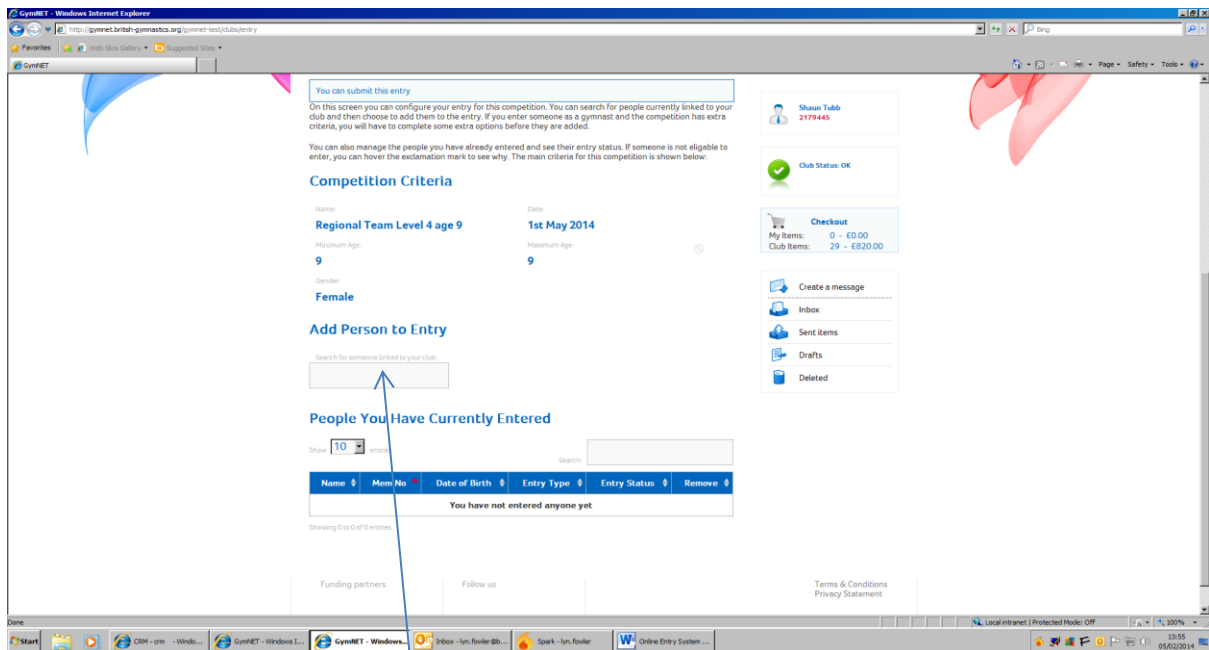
GymNET - Windows Internet Explorer

http://gymnet.british-gymnastics.org/gymnet-test/clubs/entry

Bing

Favorites | Web Slice Gallery ▾ | Suggested Sites ▾

GymNET

Page ▾ Safety ▾ Tools ▾

You can submit this entry

On this screen you can configure your entry for this competition. You can search for people currently linked to your club and then choose to add them to the entry. If you enter someone as a gymnast and the competition has extra criteria, you will have to complete some extra options before they are added.

You can also manage the people you have already entered and see their entry status. If someone is not eligable to enter, you can hover the exclamation mark to see why. The main criteria for this competition is shown below:

Competition Criteria

Name:
Regional Team Level 4 age 9

Date:
1st May 2014

Minimum Age:
9

Maximum Age:
9

Gender:
Female

Add Person to Entry

Search for someone linked to your club:

People You Have Currently Entered

Show 10 entries

Search:

| Name | Mem No | Date of Birth | Entry Type | Entry Status | Remove |
|---|---|---|---|---|---|
| You have not entered anyone yet | | | | | |

Showing 0 to 0 of 0 entries

Shaun Tubb
2179445

Club Status: OK

Checkout
My Items: 0 - £0.00
Club Items: 29 - £820.00

Create a message
Inbox
Sent items
Drafts
Deleted

Funding partners

Follow us

Terms & Conditions
Privacy Statement

Done

Local intranet | Protected Mode: Off

100%

Start | CRM - crm - Windo... | GymNET - Windows I... | GymNET - Windows... | Inbox - lyn.fowler@b... | Spark - lyn.fowler | Online Entry System ...

13:55
05/02/2014